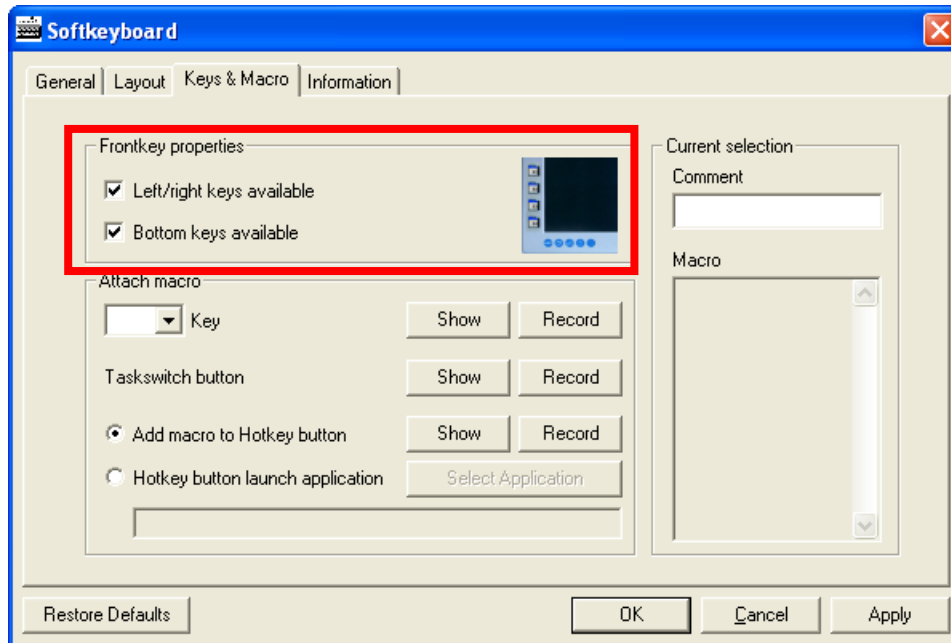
Softkeyboard

General | Layout | Keys & Macro | Information

Frontkey properties
Left/right keys available
Bottom keys available

Attach macro
Key Show Record
Taskswitch button Show Record
Add macro to Hotkey button Show Record
Hotkey button launch application Select Application

Current selection
Comment
Macro

Restore Defaults OK Cancel Apply